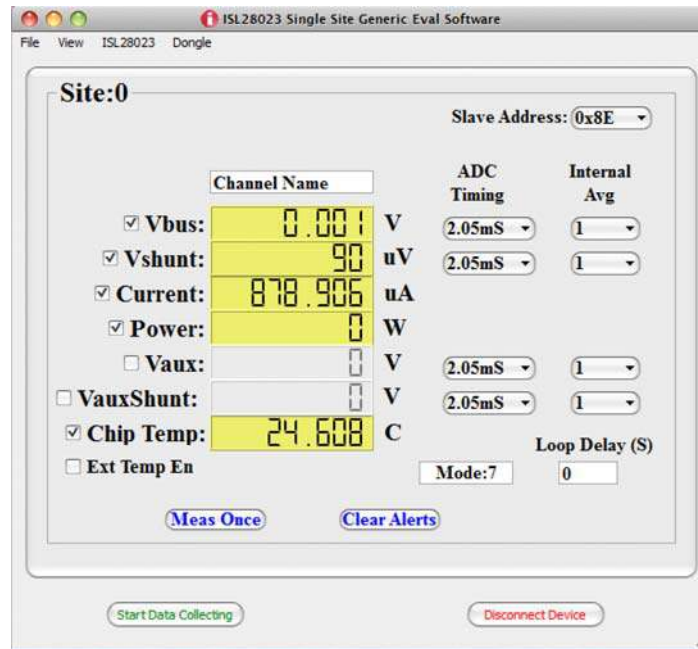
ISL28023 Single Site Generic Eval Software

File View ISL28023 Dongle

Site:0

Slave Address: 0x8E

Channel Name

ADC Timing

Internal Avg

☑ Vbus: 0.001 V 2.05mS 1

☑ Vshunt: 90 uV 2.05mS 1

☑ Current: 878.906 uA

☑ Power: 0 W

☐ Vaux: 0 V 2.05mS 1

☐ VauxShunt: 0 V 2.05mS 1

☑ Chip Temp: 24.608 C

Loop Delay (S)

☐ Ext Temp En

Mode:7

0

Meas Once

Clear Alerts

Start Data Collecting

Disconnect Device